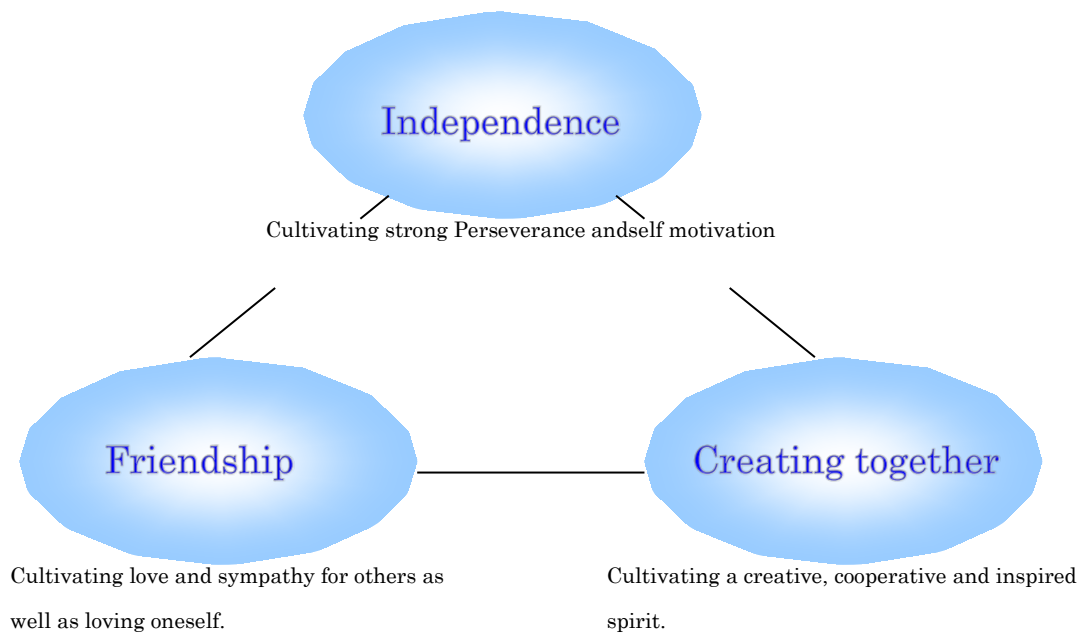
Independence

Cultivating strong Perseverance andself motivation

Friendship

Creating together

Cultivating love and sympathy for others as well as loving oneself.

Cultivating a creative, cooperative and inspired spirit.